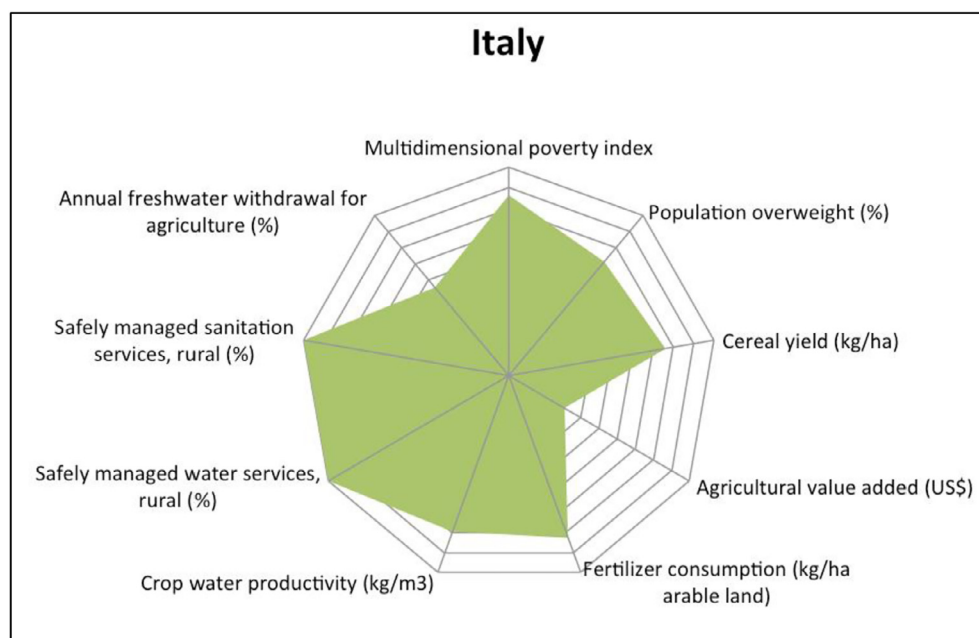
Italy

Multidimensional poverty index

Population overweight (%)

Cereal yield (kg/ha)

Agricultural value added (US$)

Fertilizer consumption (kg/ha arable land)

Crop water productivity (kg/m3)

Safely managed water services, rural (%)

Safely managed sanitation services, rural (%)

Annual freshwater withdrawal for agriculture (%)